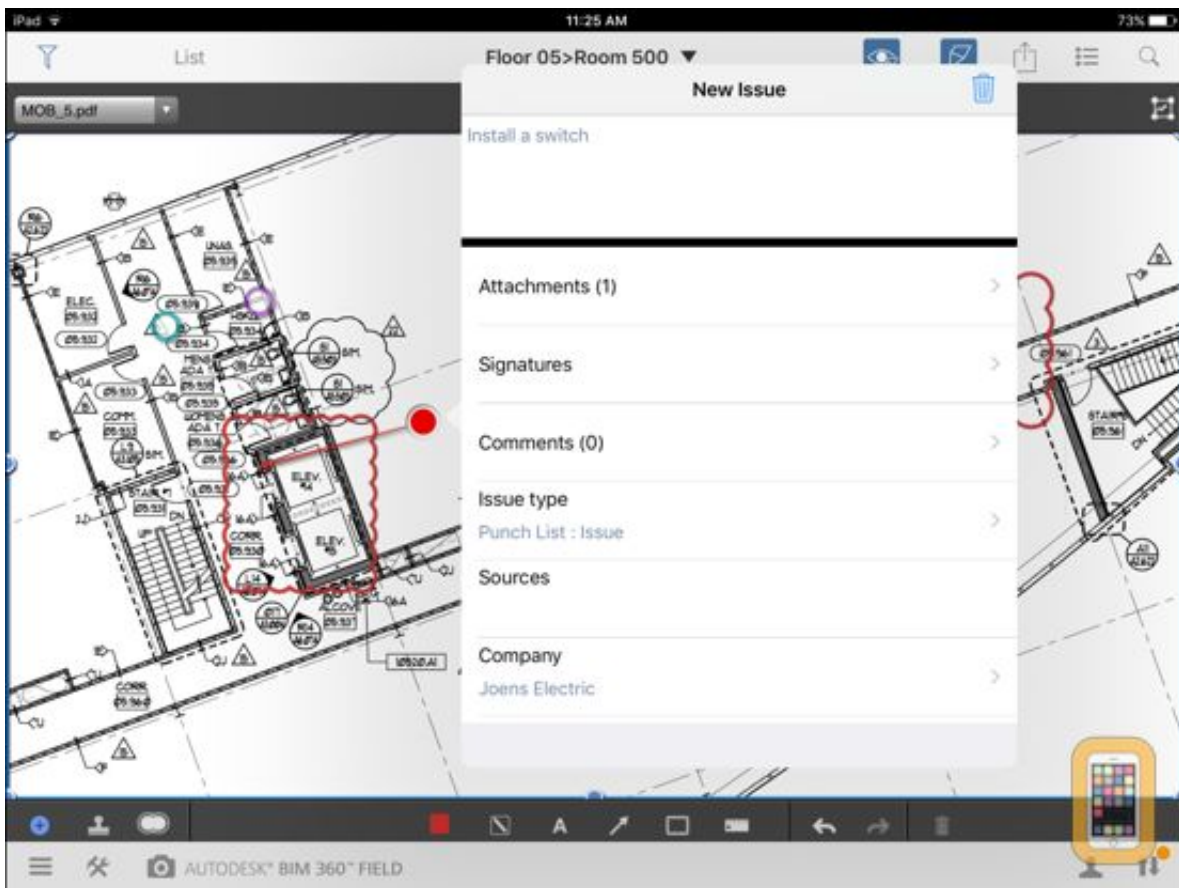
iPad
11:25 AM
73%
List
Floor 05>Room 500 ▼
MOB_5.pdf
New Issue
Install a switch
Attachments (1)
Signatures
Comments (0)
Issue type
Punch List : Issue
Sources
Company
Joens Electric
ELEC.
COMM.
STAIR
ELEV.
ELEV.
CORR.
UNAS.
MENS
WOMENS
BIM.
BIM.
BIM.
UP
DN
CORR.
ALCOVE
STAIR
AUTODESK® BIM 360™ FIELD